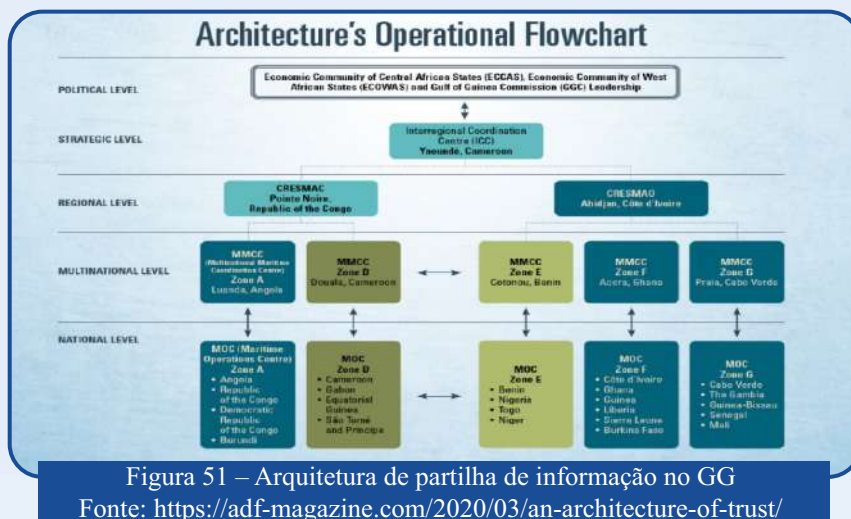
Architecture's Operational Flowchart

POLITICAL LEVEL

Economic Community of Central African States (ECCAS), Economic Community of West African States (ECOWAS) and Gulf of Guinea Commission (GGC) Leadership

STRATEGIC LEVEL

Interregional Coordination Centre (ICC) Yaoundé, Cameroon

REGIONAL LEVEL

CRESMAC Pointe Noire, Republic of the Congo

CRESMAO Abidjan, Côte d'Ivoire

MULTINATIONAL LEVEL

MMCC (Multinational Maritime Coordination Centre) Zone A Luanda, Angola

MMCC Zone D Douala, Cameroon

MMCC Zone E Cotonou, Benin

MMCC Zone F Accra, Ghana

MMCC Zone G Praia, Cabo Verde

NATIONAL LEVEL

MOC (Maritime Operations Centre) Zone A
• Angola
• Republic of the Congo
• Democratic Republic of the Congo
• Burundi

MOC Zone D
• Cameroon
• Gabon
• Equatorial Guinea
• São Tomé and Príncipe

MOC Zone E
• Benin
• Nigeria
• Togo
• Niger

MOC Zone F
• Côte d'Ivoire
• Ghana
• Guinea
• Liberia
• Sierra Leone
• Burkina Faso

MOC Zone G
• Cabo Verde
• The Gambia
• Guinea-Bissau
• Senegal
• Mali

Figura 51 – Arquitetura de partilha de informação no GG
Fonte: https://adf-magazine.com/2020/03/an-architecture-of-trust/